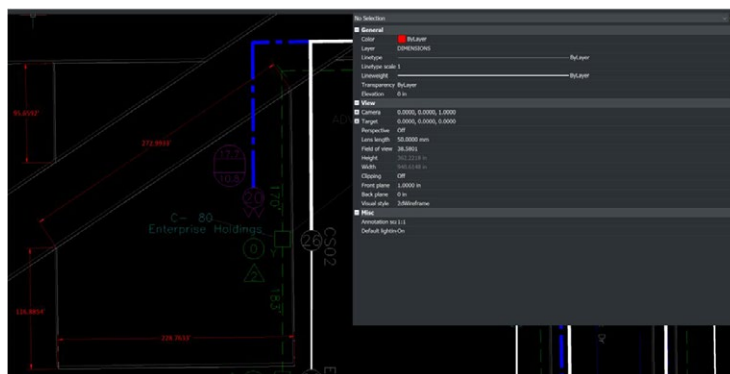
No Selection

General
Color ByLayer
Layer DIMENSIONS
Linetype ByLayer
Linetype scale 1
Lineweight ByLayer
Transparency ByLayer
Elevation 0 in

View
Camera 0.0000, 0.0000, 1.0000
Target 0.0000, 0.0000, 0.0000
Perspective Off
Lens length 50.0000 mm
Field of view 39.5901
Height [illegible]
Width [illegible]
Clipping Off
Front plane 1.0000 in
Back plane 0 in
Visual style 2dWireframe

Misc
Annotation scale 1:1
Default lighting On

95.0597
272.9949
C - 80
Enterprise Holdings
170'
183'
26
CS02
116.9954
228.7652